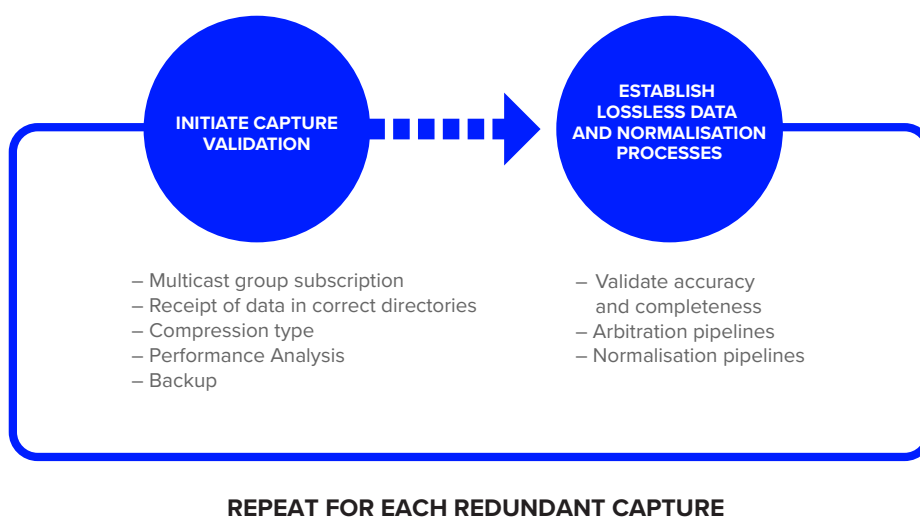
INITIATE CAPTURE VALIDATION

ESTABLISH LOSSLESS DATA AND NORMALISATION PROCESSES

– Multicast group subscription
– Receipt of data in correct directories
– Compression type
– Performance Analysis
– Backup

– Validate accuracy and completeness
– Arbitration pipelines
– Normalisation pipelines

REPEAT FOR EACH REDUNDANT CAPTURE